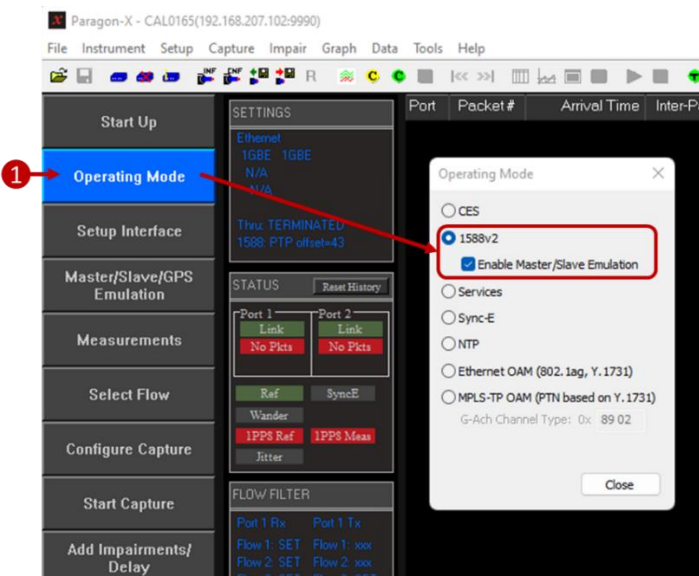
Paragon-X - CAL0165(192.168.207.102:9990)

File Instrument Setup Capture Impair Graph Data Tools Help

R C C

Start Up

1

Operating Mode

Setup Interface

Master/Slave/GPS Emulation

Measurements

Select Flow

Configure Capture

Start Capture

Add Impairments/ Delay

SETTINGS

Ethernet
1GBE 1GBE
N/A
N/A

Thru: TERMINATED
1588: PTP offset=43

STATUS

Reset History

Port 1
Link
No Pkts

Port 2
Link
No Pkts

Ref
SyncE
Wander
1PPS Ref
1PPS Meas
Jitter

FLOW FILTER

Port 1 Rx
Port 1 Tx
Flow 1: SET
Flow 1: xxx
Flow 2: SET
Flow 2: xxx

Port
Packet #
Arrival Time
Inter-Pa

Operating Mode

CES
1588v2
Enable Master/Slave Emulation
Services
Sync-E
NTP
Ethernet OAM (802.1ag, Y.1731)
MPLS-TP OAM (PTN based on Y.1731)
G-Ach Channel Type: 0x 89 02

Close